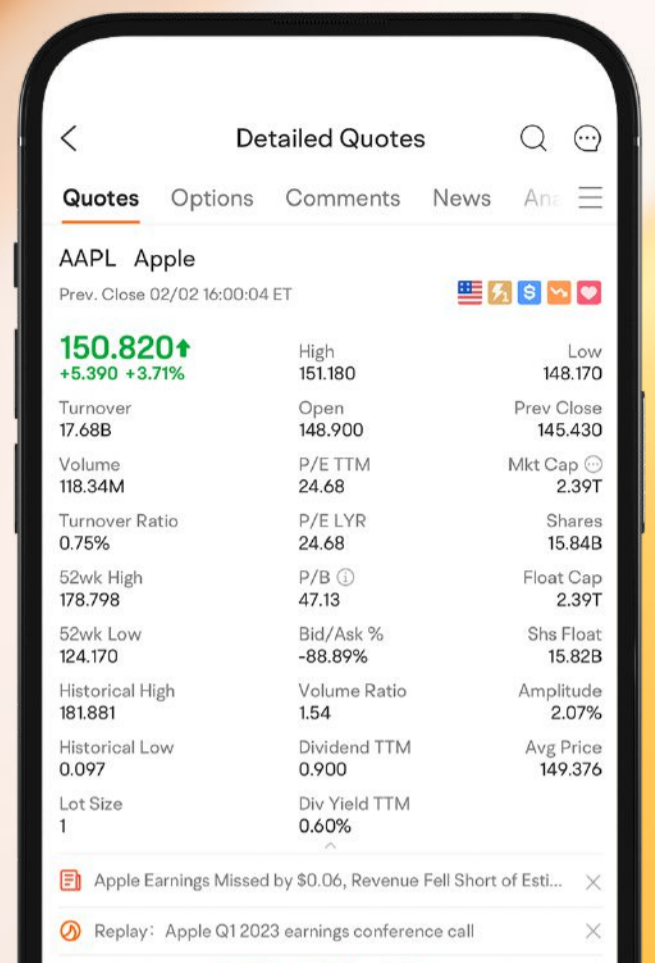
Detailed Quotes

Quotes Options Comments News Ana

AAPL Apple

Prev. Close 02/02 16:00:04 ET

150.820
+5.390 +3.71%

High
151.180

Low
148.170

Turnover
17.68B

Open
148.900

Prev Close
145.430

Volume
118.34M

P/E TTM
24.68

Mkt Cap
2.39T

Turnover Ratio
0.75%

P/E LYR
24.68

Shares
15.84B

52wk High
178.798

P/B
47.13

Float Cap
2.39T

52wk Low
124.170

Bid/Ask %
-88.89%

Shs Float
15.82B

Historical High
181.881

Volume Ratio
1.54

Amplitude
2.07%

Historical Low
0.097

Dividend TTM
0.900

Avg Price
149.376

Lot Size
1

Div Yield TTM
0.60%

Apple Earnings Missed by $0.06, Revenue Fell Short of Esti...

Replay: Apple Q1 2023 earnings conference call